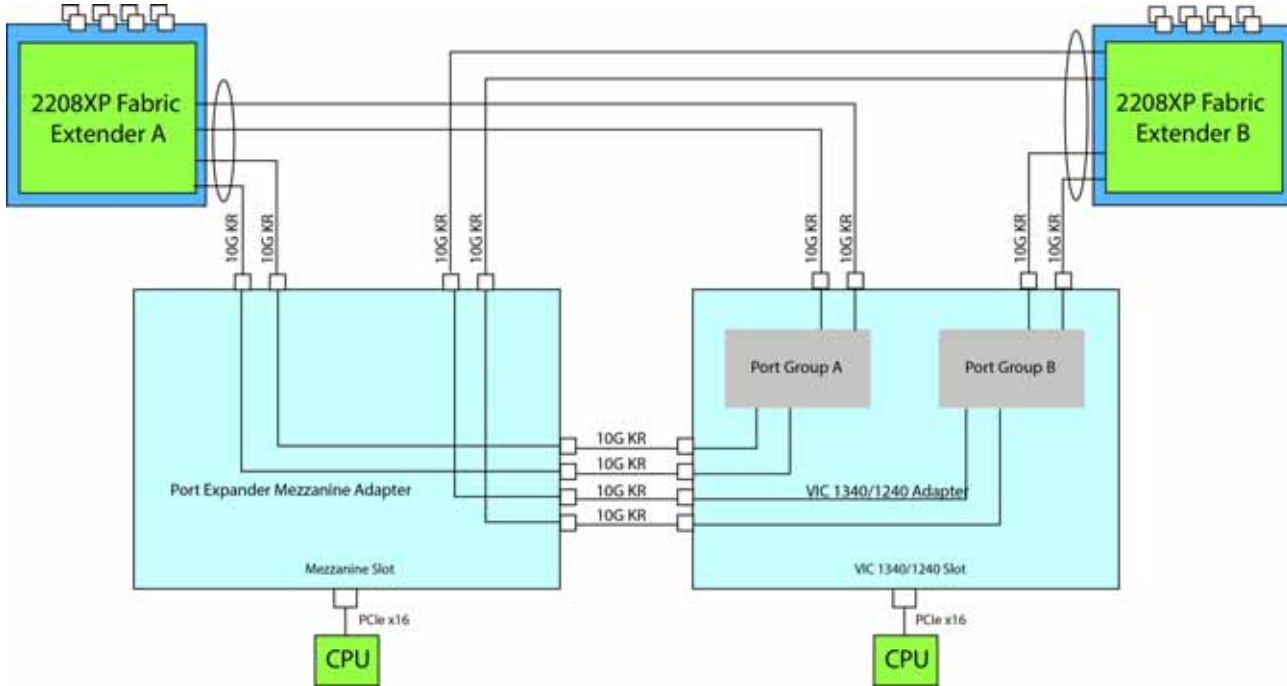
2208XP Fabric Extender A

2208XP Fabric Extender B

10G KR
10G KR
10G KR
10G KR
10G KR
10G KR
10G KR
10G KR

Port Group A

Port Group B

10G KR
10G KR
10G KR
10G KR

Port Expander Mezzanine Adapter

VIC 1340/1240 Adapter

Mezzanine Slot

VIC 1340/1240 Slot

PCIe x16

PCIe x16

CPU

CPU